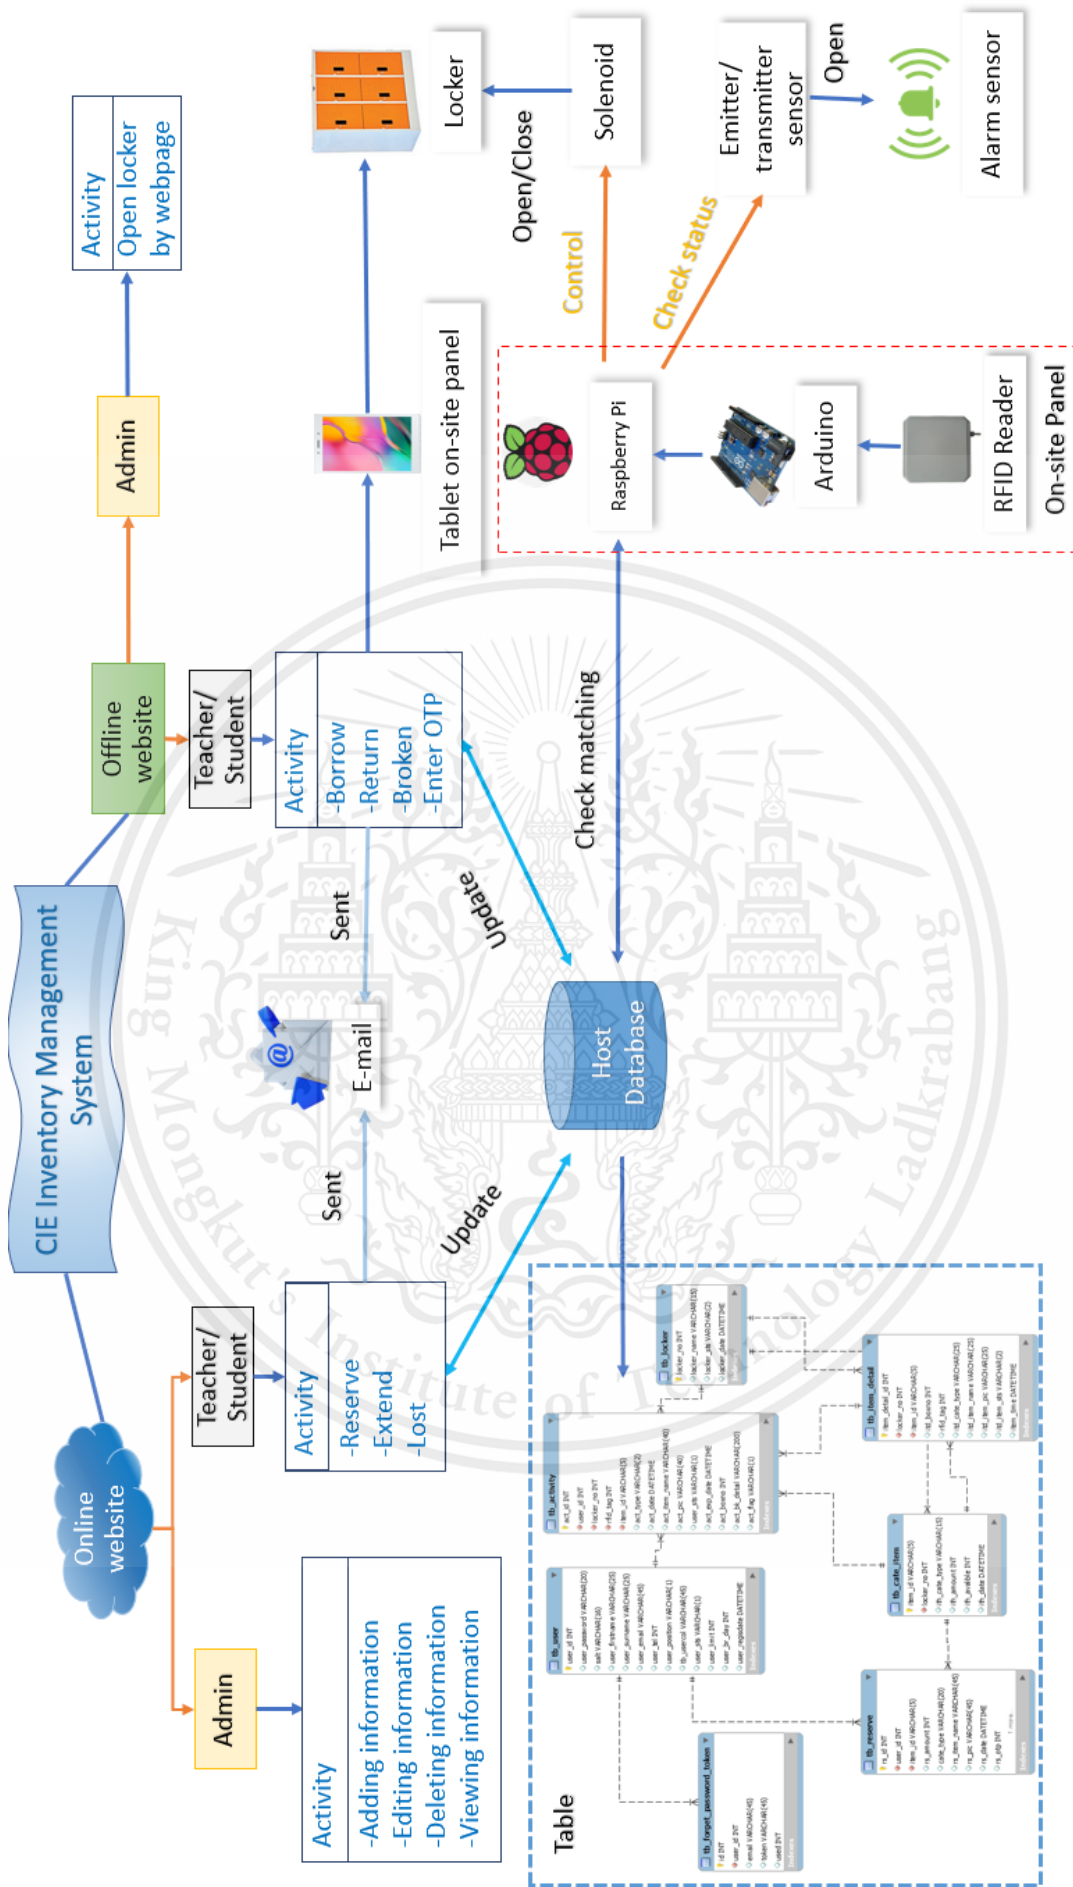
CIE Inventory Management System

Online website

Admin

Activity
-Adding information
-Editing information
-Deleting information
-Viewing information

Teacher/ Student

Activity
-Reserve
-Extend
-Lost

Sent

E-mail

Sent

Update

Host Database

Update

Check matching

Offline website

Teacher/ Student

Activity
-Borrow
-Return
-Broken
-Enter OTP

Admin

Activity
Open locker by webpage

Tablet on-site panel

Locker

Open/Close

Solenoid

Control

Raspberry Pi

Check status

Emitter/ transmitter sensor

Open

Alarm sensor

Arduino

RFID Reader

On-site Panel

Table

tb_locker

tb_item_detail

tb_activity

tb_user

tb_cate_item

tb_reserve

tb_forget_password_token

King Mongkut's Institute of Technology Ladkrabang